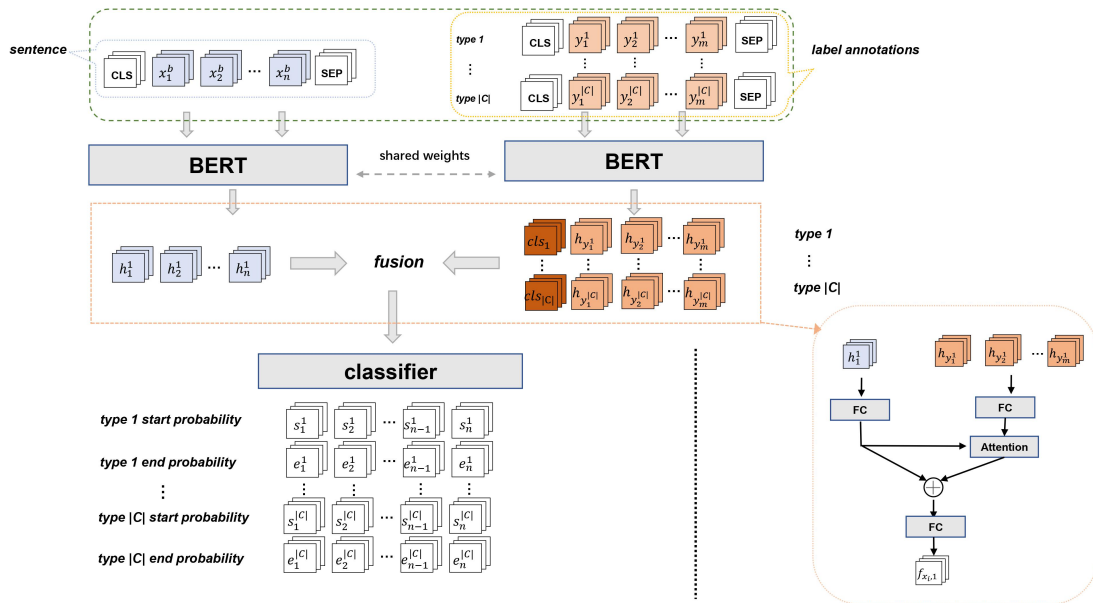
sentence

CLS $x_1^b$ $x_2^b$ ⋯ $x_n^b$ SEP

type 1 CLS $y_1^1$ $y_2^1$ ⋯ $y_m^1$ SEP

⋮ ⋮ ⋮ ⋮

type |C| CLS $y_1^{|C|}$ $y_2^{|C|}$ ⋯ $y_m^{|C|}$ SEP

label annotations

BERT

shared weights

BERT

$h_1^1$ $h_2^1$ ⋯ $h_n^1$

fusion

$cls_1$ $h_{y_1^1}$ $h_{y_2^1}$ ⋯ $h_{y_m^1}$

⋮ ⋮ ⋮ ⋮

$cls_{|C|}$ $h_{y_1^{|C|}}$ $h_{y_2^{|C|}}$ ⋯ $h_{y_m^{|C|}}$

type 1

⋮

type |C|

classifier

type 1 start probability $s_1^1$ $s_2^1$ ⋯ $s_{n-1}^1$ $s_n^1$

type 1 end probability $e_1^1$ $e_2^1$ ⋯ $e_{n-1}^1$ $e_n^1$

⋮ ⋮ ⋮ ⋮ ⋮

type |C| start probability $s_1^{|C|}$ $s_2^{|C|}$ ⋯ $s_{n-1}^{|C|}$ $s_n^{|C|}$

type |C| end probability $e_1^{|C|}$ $e_2^{|C|}$ ⋯ $e_{n-1}^{|C|}$ $e_n^{|C|}$

$h_1^1$

$h_{y_1^1}$ $h_{y_2^1}$ ⋯ $h_{y_m^1}$

FC

FC

Attention

$\oplus$

FC

$f_{x_1,1}$